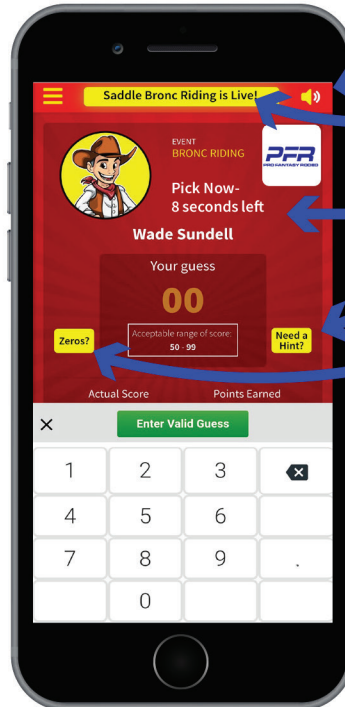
Saddle Bronc Riding is Live!

EVENT
BRONC RIDING

PFR
PRO FANTASY RODEO

Pick Now-
8 seconds left

Wade Sundell

Your guess

00

Acceptable range of score:
50 - 99

Zeros?

Need a Hint?

Actual Score

Points Earned

×

Enter Valid Guess

| 1 | 2 | 3 | ⌫ |
|---|---|---|---|
| 4 | 5 | 6 | |
| 7 | 8 | 9 | . |
| | 0 | | |